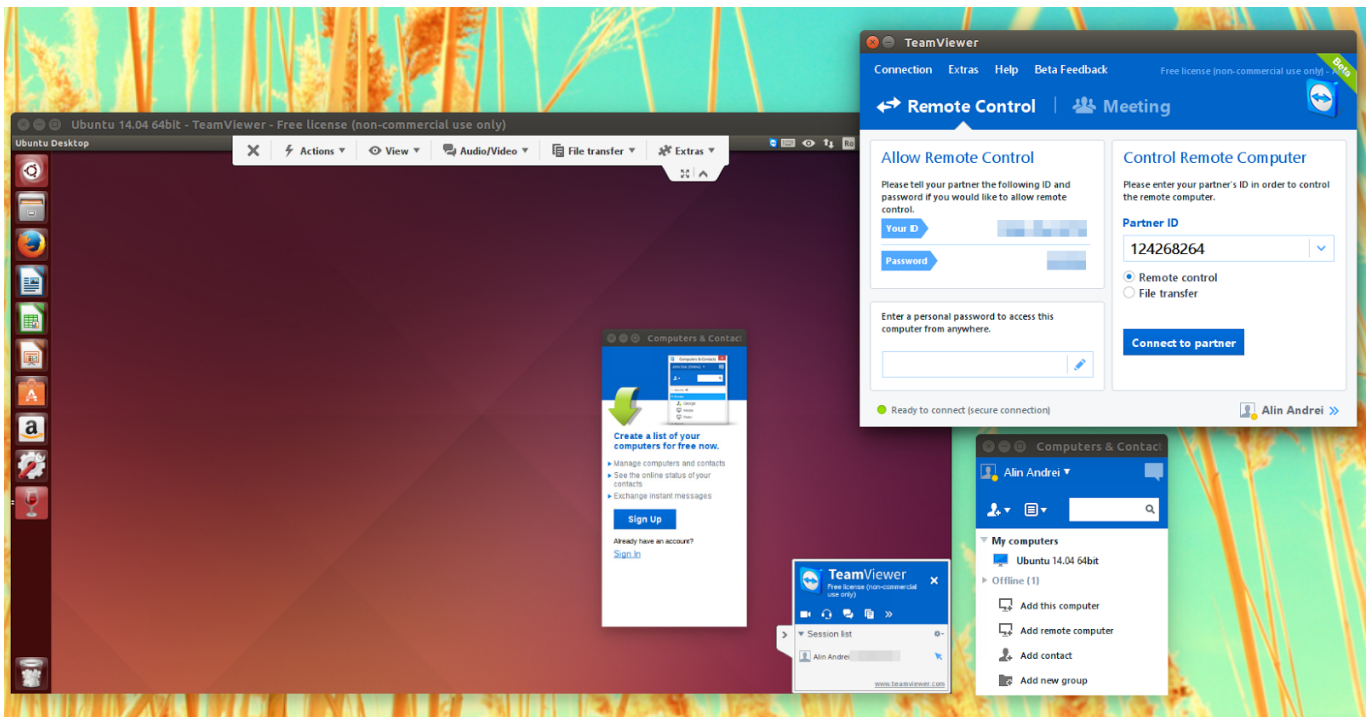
Ubuntu 14.04 64bit - TeamViewer - Free license (non-commercial use only)

Ubuntu Desktop

Actions ▾ View ▾ Audio/Video ▾ File transfer ▾ Extras ▾

TeamViewer

Connection Extras Help Beta Feedback

Free license (non-commercial use only)

Beta

Remote Control | Meeting

Allow Remote Control

Please tell your partner the following ID and password if you would like to allow remote control.

Your ID

Password

Enter a personal password to access this computer from anywhere.

Control Remote Computer

Please enter your partner's ID in order to control the remote computer.

Partner ID

124268264

Remote control

File transfer

Connect to partner

Ready to connect (secure connection)

Alin Andrei »

Computers & Contacts

Create a list of your computers for free now.

Manage computers and contacts

See the online status of your contacts

Exchange instant messages

Sign Up

Already have an account?

Sign In

TeamViewer

Free license (non-commercial use only)

Session list

Alin Andrei

www.teamviewer.com

Computers & Contacts

Alin Andrei ▾

My computers

Ubuntu 14.04 64bit

Offline (1)

Add this computer

Add remote computer

Add contact

Add new group